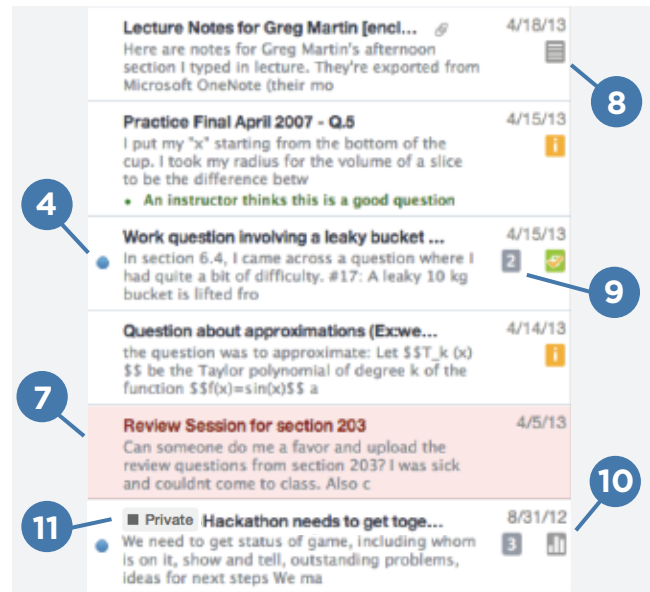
Lecture Notes for Greg Martin [encl...
Here are notes for Greg Martin's afternoon section I typed in lecture. They're exported from Microsoft OneNote (their mo
4/18/13

8

Practice Final April 2007 - Q.5
I put my "x" starting from the bottom of the cup. I took my radius for the volume of a slice to be the difference betw
• An instructor thinks this is a good question
4/15/13
i

4

Work question involving a leaky bucket ...
In section 6.4, I came across a question where I had quite a bit of difficulty. #17: A leaky 10 kg bucket is lifted fro
4/15/13
2

9

Question about approximations (Ex:we...
the question was to approximate: Let $$T_k (x) $$ be the Taylor polynomial of degree k of the function $$f(x)=sin(x)$$ a
4/14/13
i

7

Review Session for section 203
Can someone do me a favor and upload the review questions from section 203? I was sick and couldnt come to class. Also c
4/5/13

10

11

Private Hackathon needs to get toge...
We need to get status of game, including whom is on it, show and tell, outstanding problems, ideas for next steps We ma
8/31/12
3